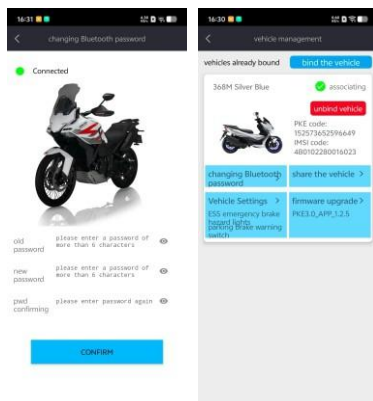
16:31

changing Bluetooth password

Connected

old password
please enter a password of more than 6 characters

new password
please enter a password of more than 6 characters

pwd confirming
please enter password again

CONFIRM

16:30

vehicle management

vehicles already bound
bind the vehicle

368M Silver Blue
associating
unbind vehicle

PKE code: 152573652596649
IMSI code: 480102280016023

changing Bluetooth password
share the vehicle >

Vehicle Settings >
ESS emergency brake hazard lights
parking brake warning switch

firmware upgrade >
PKE3.0_APP_1.2.5